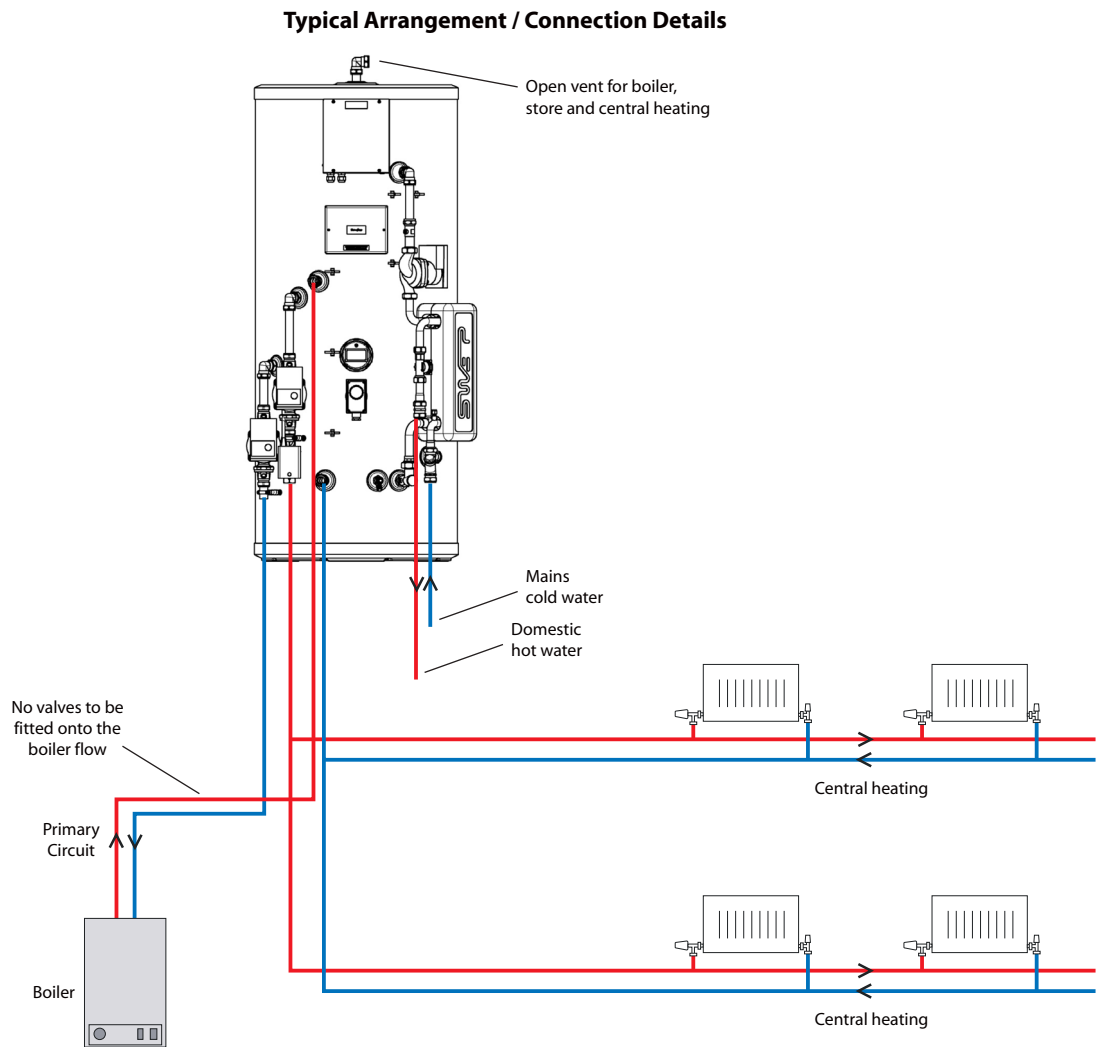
Typical Arrangement / Connection Details

Open vent for boiler, store and central heating

SWEP

Mains cold water

Domestic hot water

No valves to be fitted onto the boiler flow

Central heating

Primary Circuit

Boiler

Central heating